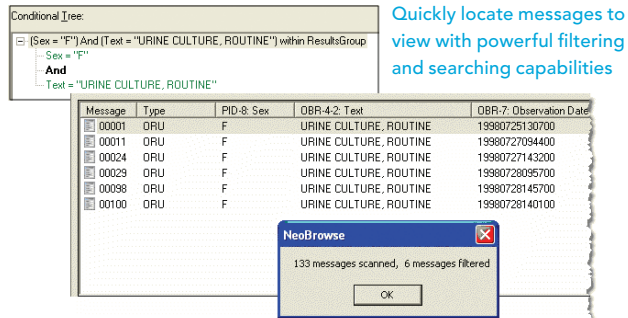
Conditional Tree:

(Sex = "F") And (Text = "URINE CULTURE, ROUTINE") within ResultsGroup
Sex = "F"
And
Text = "URINE CULTURE, ROUTINE"

Quickly locate messages to view with powerful filtering and searching capabilities

| Message | Type | PID-8: Sex | OBR-4-2: Text | OBR-7: Observation Date |
|---|---|---|---|---|
| 00001 | ORU | F | URINE CULTURE, ROUTINE | 19980725130700 |
| 00011 | ORU | F | URINE CULTURE, ROUTINE | 19980727094400 |
| 00024 | ORU | F | URINE CULTURE, ROUTINE | 19980727143200 |
| 00029 | ORU | F | URINE CULTURE, ROUTINE | 19980728095700 |
| 00098 | ORU | F | URINE CULTURE, ROUTINE | 19980728145700 |
| 00100 | ORU | F | URINE CULTURE, ROUTINE | 19980728140100 |

NeoBrowse
133 messages scanned, 6 messages filtered
OK